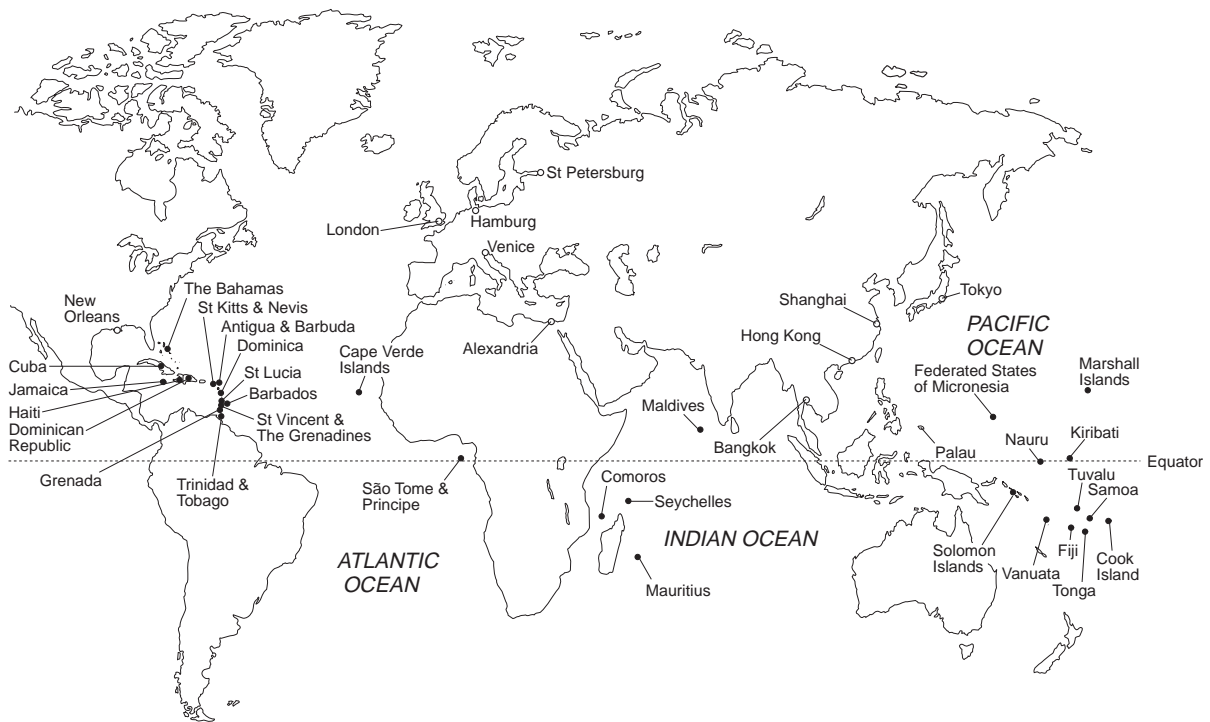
St Petersburg

London

Hamburg

Venice

New Orleans

The Bahamas

St Kitts & Nevis

Antigua & Barbuda

Dominica

Cuba

Jamaica

Haiti

Dominican Republic

St Lucia

Barbados

St Vincent & The Grenadines

Grenada

Trinidad & Tobago

Cape Verde Islands

Alexandria

Shanghai

Tokyo

Hong Kong

PACIFIC OCEAN

Marshall Islands

Federated States of Micronesia

Maldives

Bangkok

Palau

Nauru

Kiribati

Equator

São Tome & Principe

Comoros

Seychelles

Tuvalu

Samoa

ATLANTIC OCEAN

INDIAN OCEAN

Solomon Islands

Fiji

Vanuata

Cook Island

Tonga

Mauritius